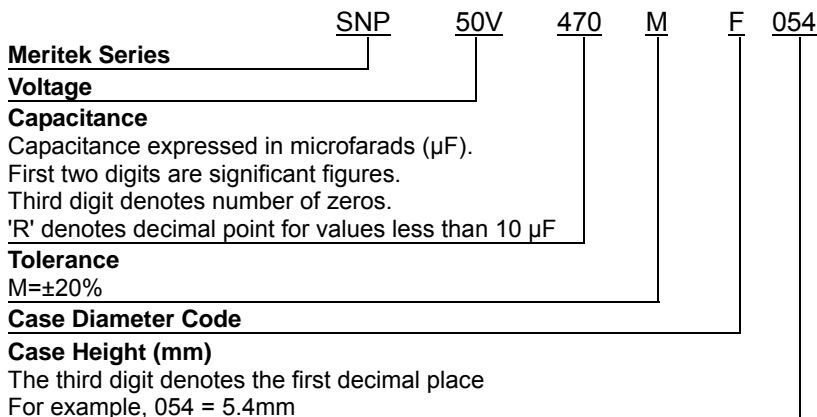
SNP 50V 470 M F 054

**Meritek Series**

**Voltage**

**Capacitance**
Capacitance expressed in microfarads (μF).
First two digits are significant figures.
Third digit denotes number of zeros.
'R' denotes decimal point for values less than 10 μF

**Tolerance**
M=±20%

**Case Diameter Code**

**Case Height (mm)**
The third digit denotes the first decimal place
For example, 054 = 5.4mm